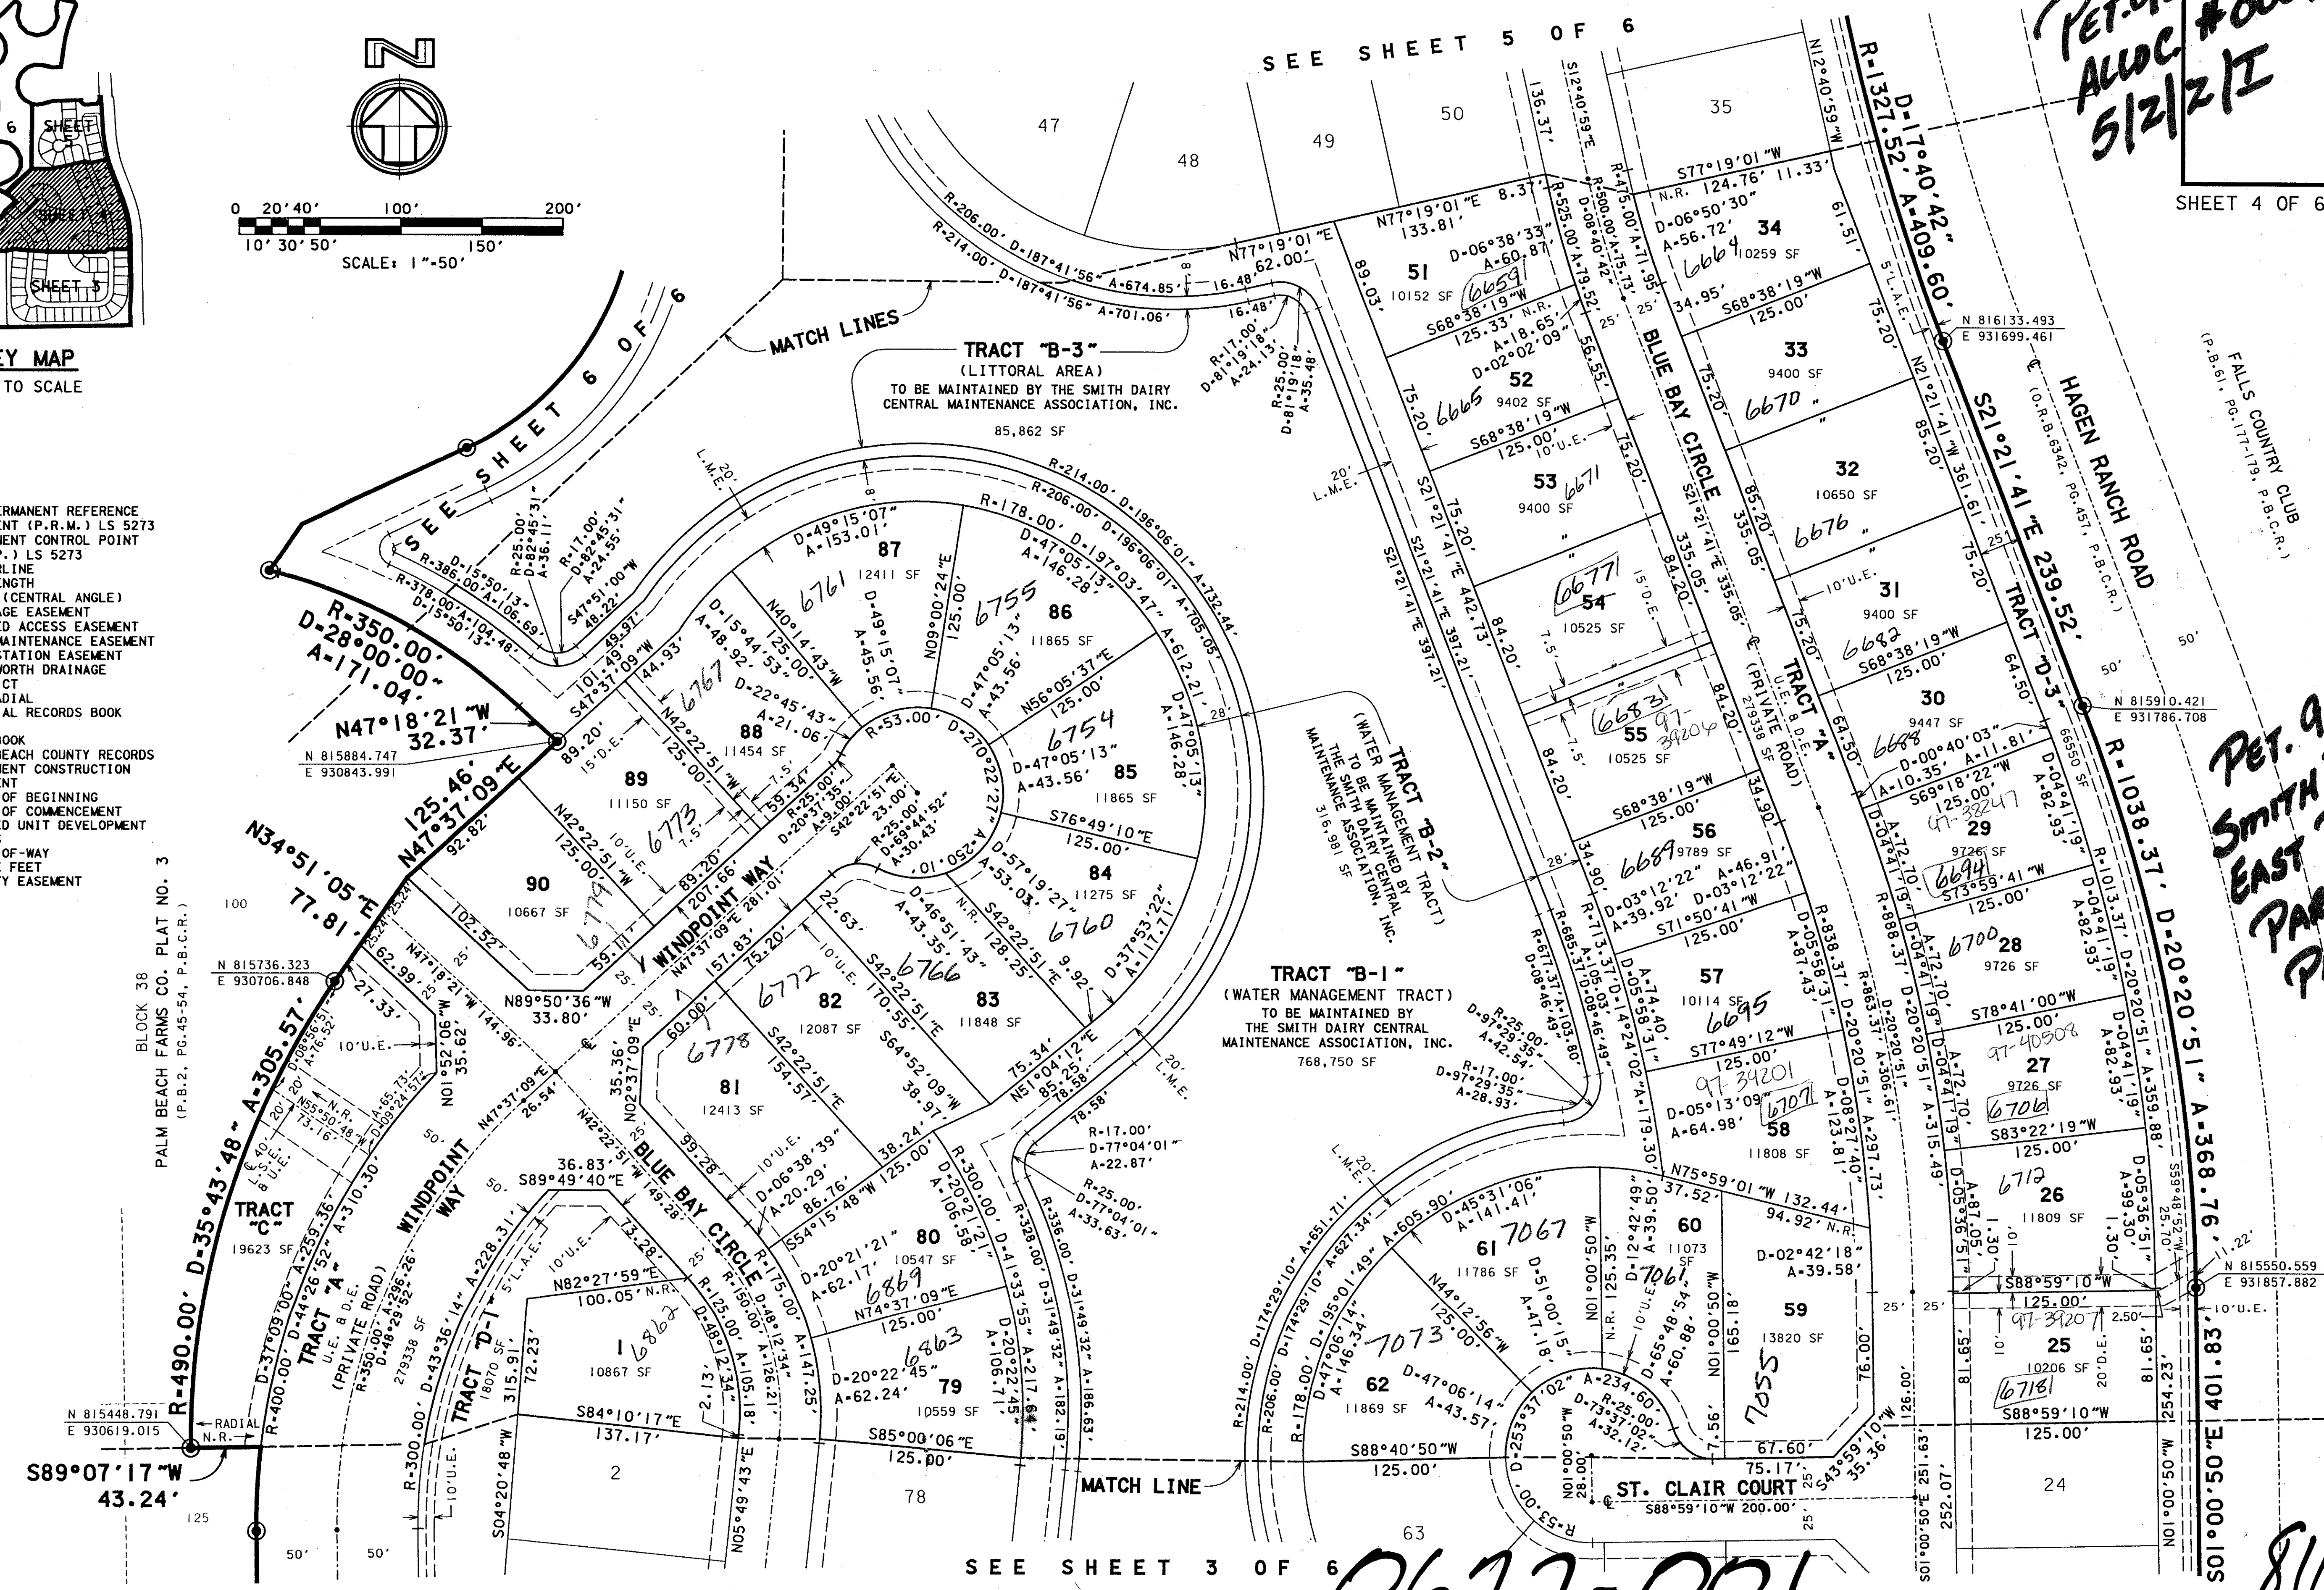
SEE SHEET 5 OF 6

SHEET 4 OF 6

Pet. # Alloc. #00 5/2/2/I

KEY MAP
NOT TO SCALE

SHEET 6
SHEET 4
SHEET 3

SCALE: 1"=50'
0 20' 40' 100' 200'
10' 30' 50' 150'

PERMANENT REFERENCE
MONUMENT (P.R.M.) LS 5273
PERMANENT CONTROL POINT
(P.C.P.) LS 5273
CENTERLINE
ARC LENGTH
DELTA (CENTRAL ANGLE)
DRAINAGE EASEMENT
LIMITED ACCESS EASEMENT
LAKE MAINTENANCE EASEMENT
LIFT STATION EASEMENT
LAKE WORTH DRAINAGE
TRACT
RADIAL
OFFICIAL RECORDS BOOK
PLAT BOOK
PALM BEACH COUNTY RECORDS
PERMANENT CONSTRUCTION
EASEMENT
POINT OF BEGINNING
POINT OF COMMENCEMENT
PLANNED UNIT DEVELOPMENT
RIGHT-OF-WAY
SQUARE FEET
UTILITY EASEMENT

MATCH LINES

TRACT "B-3"
(LITTORAL AREA)
TO BE MAINTAINED BY THE SMITH DAIRY CENTRAL MAINTENANCE ASSOCIATION, INC.
85,862 SF

TRACT "B-2"
(WATER MANAGEMENT TRACT)
TO BE MAINTAINED BY THE SMITH DAIRY CENTRAL MAINTENANCE ASSOCIATION, INC.
316,981 SF

TRACT "B-1"
(WATER MANAGEMENT TRACT)
TO BE MAINTAINED BY THE SMITH DAIRY CENTRAL MAINTENANCE ASSOCIATION, INC.
768,750 SF

TRACT "A"
U.E. & D.E.
(PRIVATE ROAD)
279338 SF

TRACT "C"
19623 SF

TRACT "D-1"
18070 SF

TRACT "D-3"
66550 SF

BLUE BAY CIRCLE
WINDPOINT WAY
ST. CLAIR COURT
HAGEN RANCH ROAD
MATCH LINE

FALLS COUNTRY CLUB
(P.B.61, PG.177-179, P.B.C.R.)

(O.R.B.6342, PG.457, P.B.C.R.)

BLOCK 38
PALM BEACH FARMS CO. PLAT NO. 3
(P.B.2, PG.45-54, P.B.C.R.)

N 815884.747
E 930843.991
N 815736.323
E 930706.848
N 815448.791
E 930619.015
N 816133.493
E 931699.461
N 815910.421
E 931786.708
N 815550.559
E 931857.882

R=350.00'
D=28°00'00"
A=171.04'
N47°18'21"W
32.37'
125.46'
N47°37'09"E
N34°51'05"E
77.81'
R=490.00' D=35°43'48" A=305.57'
S89°07'17"W
43.24'
R-1327.52' D-17°40'42" A-409.60'
S21°21'41"E 239.52'
R-1038.37' D-20°20'51" A-368.76'
S01°00'50"E 401.83'

47 48 49 50 35 34 33 32 31 30 29 28 27 26 25 24 51 52 53 54 55 56 57 58 59 60 61 62 63 87 86 85 84 83 82 81 80 79 78 88 89 90 1 2 100

10152 SF 10259 SF 9402 SF 9400 SF 10650 SF 10525 SF 9400 SF 10525 SF 9447 SF 9789 SF 9726 SF 10114 SF 9726 SF 11808 SF 11809 SF 10206 SF 13820 SF 11073 SF 11786 SF 11869 SF 12411 SF 11865 SF 11865 SF 11275 SF 11848 SF 12087 SF 12413 SF 10547 SF 10559 SF 11454 SF 11150 SF 10667 SF 10867 SF

6659 6664 6665 6670 6671 6676 6677 6682 6683 97-39204 6688 97-38247 6689 6694 6695 6700 97-40508 97-39201 6707 6706 6712 97-39207 6718 7067 7061 7073 7055 6761 6755 6754 6760 6766 6767 6773 6772 6778 6779 6869 6863 6862

SEE SHEET 6 OF 6
SEE SHEET 3 OF 6
0622-001

PET. 9 SMITH EAST PAR P